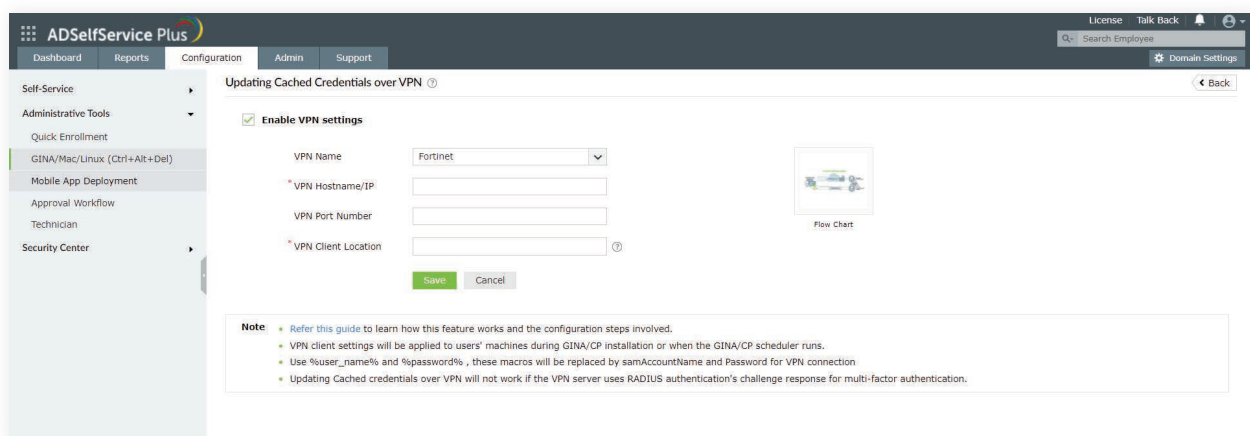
ADSelfService Plus

License | Talk Back

Search Employee

Dashboard Reports Configuration Admin Support

Domain Settings

Self-Service

Administrative Tools

Quick Enrollment

GINA/Mac/Linux (Ctrl+Alt+Del)

Mobile App Deployment

Approval Workflow

Technician

Security Center

Updating Cached Credentials over VPN

Back

Enable VPN settings

VPN Name Fortinet

*VPN Hostname/IP

VPN Port Number

*VPN Client Location

Flow Chart

Save Cancel

Note
• Refer this guide to learn how this feature works and the configuration steps involved.
• VPN client settings will be applied to users' machines during GINA/CP installation or when the GINA/CP scheduler runs.
• Use %user_name% and %password% , these macros will be replaced by samAccountName and Password for VPN connection
• Updating Cached credentials over VPN will not work if the VPN server uses RADIUS authentication's challenge response for multi-factor authentication.